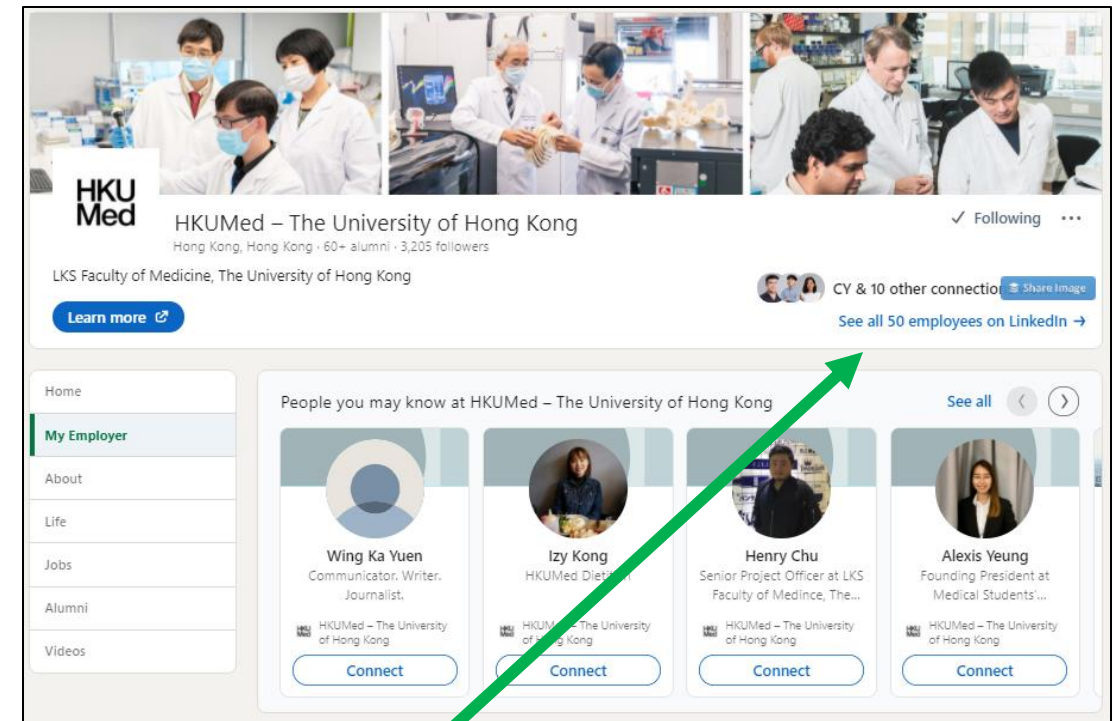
HKU Med

HKUMed – The University of Hong Kong

Hong Kong, Hong Kong · 60+ alumni · 3,205 followers

✓ Following ···

LKS Faculty of Medicine, The University of Hong Kong

Learn more

CY & 10 other connectio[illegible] Share Image

See all 50 employees on LinkedIn →

Home

My Employer

About

Life

Jobs

Alumni

Videos

People you may know at HKUMed – The University of Hong Kong

See all

Wing Ka Yuen
Communicator. Writer. Journalist.
HKUMed – The University of Hong Kong
Connect

Izy Kong
HKUMed Dieti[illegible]
HKUM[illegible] The University of H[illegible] Kong
Connect

Henry Chu
Senior Project Officer at LKS Faculty of Medince, The...
HKUMed – The University of Hong Kong
Connect

Alexis Yeung
Founding President at Medical Students'...
HKUMed – The University of Hong Kong
Connect